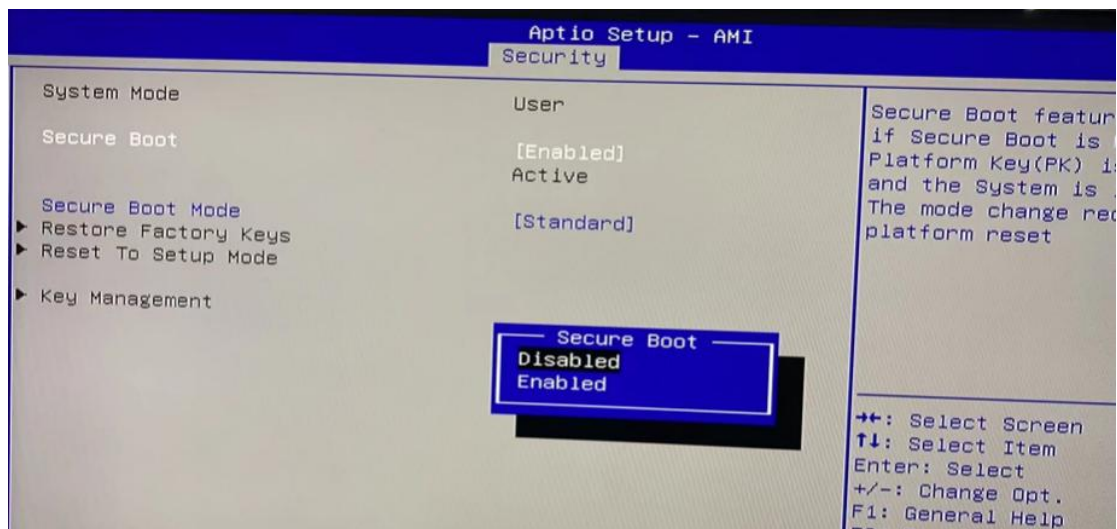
Aptio Setup – AMI
Security

System Mode
User

Secure Boot
[Enabled]
Active

Secure Boot Mode
[Standard]

▶ Restore Factory Keys
▶ Reset To Setup Mode

▶ Key Management

Secure Boot
Disabled
Enabled

Secure Boot featur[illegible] if Secure Boot is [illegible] Platform Key(PK) i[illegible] and the System is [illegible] The mode change re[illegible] platform reset

→←: Select Screen
↑↓: Select Item
Enter: Select
+/–: Change Opt.
F1: General Help